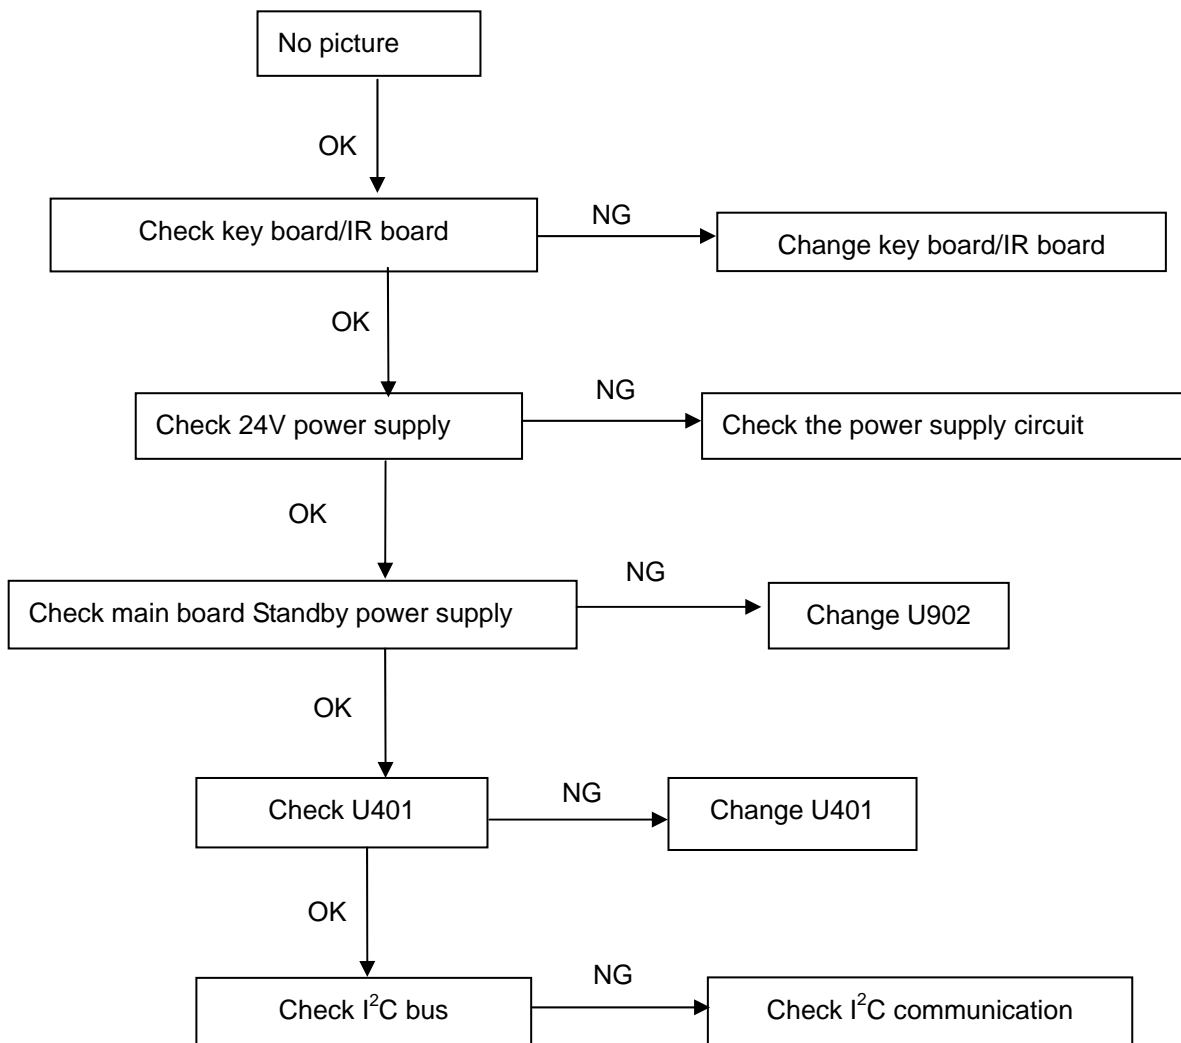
No picture

OK

Check key board/IR board

NG

Change key board/IR board

OK

Check 24V power supply

NG

Check the power supply circuit

OK

Check main board Standby power supply

NG

Change U902

OK

Check U401

NG

Change U401

OK

Check $I^2C$ bus

NG

Check $I^2C$ communication